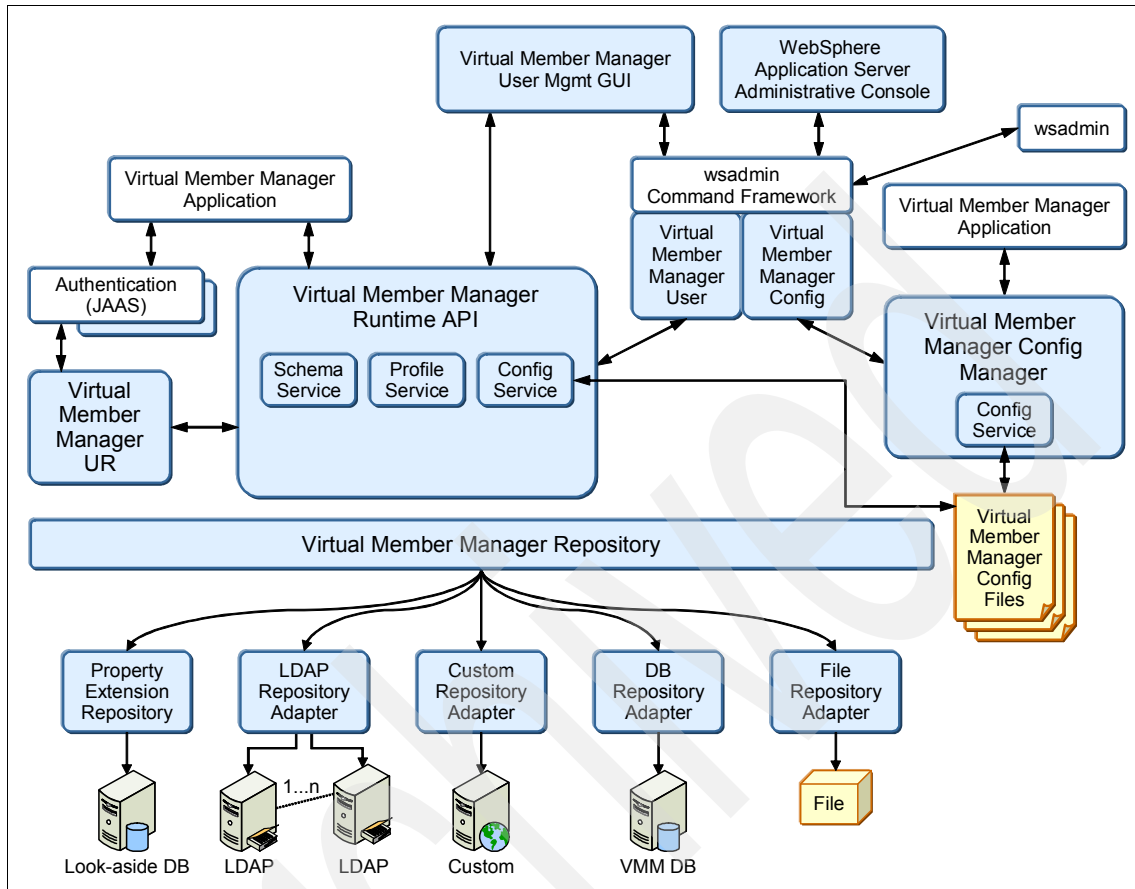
Virtual Member Manager User Mgmt GUI

WebSphere Application Server Administrative Console

wsadmin

wsadmin Command Framework

Virtual Member Manager Application

Virtual Member Manager User

Virtual Member Manager Config

Virtual Member Manager Application

Authentication (JAAS)

Virtual Member Manager Runtime API

Schema Service

Profile Service

Config Service

Virtual Member Manager Config Manager

Config Service

Virtual Member Manager UR

Virtual Member Manager Repository

Virtual Member Manager Config Files

Property Extension Repository

LDAP Repository Adapter

Custom Repository Adapter

DB Repository Adapter

File Repository Adapter

1...n

File

Look-aside DB

LDAP

LDAP

Custom

VMM DB